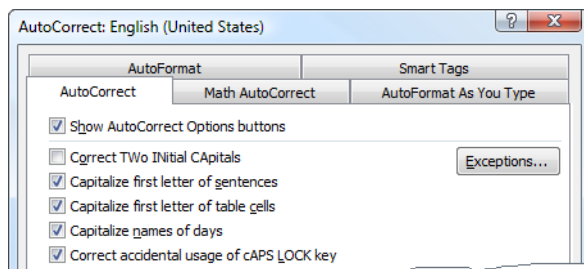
AutoCorrect: English (United States)

?

X

AutoFormat

Smart Tags

AutoCorrect

Math AutoCorrect

AutoFormat As You Type

Show AutoCorrect Options buttons

Correct TWo INitial CApitals

Exceptions...

Capitalize first letter of sentences

Capitalize first letter of table cells

Capitalize names of days

Correct accidental usage of cAPS LOCK key